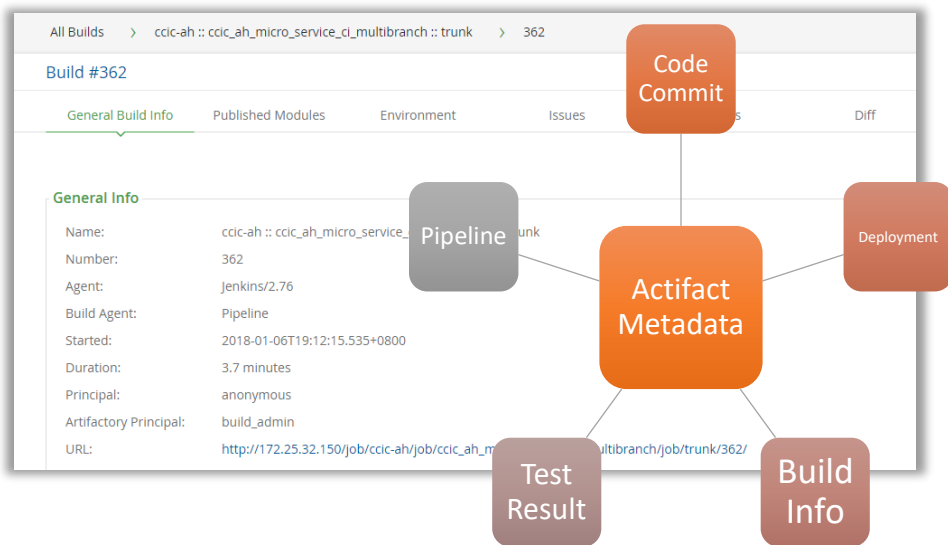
All Builds › ccic-ah :: ccic_ah_micro_service_ci_multibranch :: trunk › 362

Build #362

General Build Info | Published Modules | Environment | Issues | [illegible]s | Diff

General Info

| | |
|---|---|
| Name: | ccic-ah :: ccic_ah_micro_service_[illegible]unk |
| Number: | 362 |
| Agent: | Jenkins/2.76 |
| Build Agent: | Pipeline |
| Started: | 2018-01-06T19:12:15.535+0800 |
| Duration: | 3.7 minutes |
| Principal: | anonymous |
| Artifactory Principal: | build_admin |
| URL: | http://172.25.32.150/job/ccic-ah/job/ccic_ah_m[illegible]ultibranch/job/trunk/362/ |

Code Commit

Pipeline

Deployment

Actifact Metadata

Test Result

Build Info